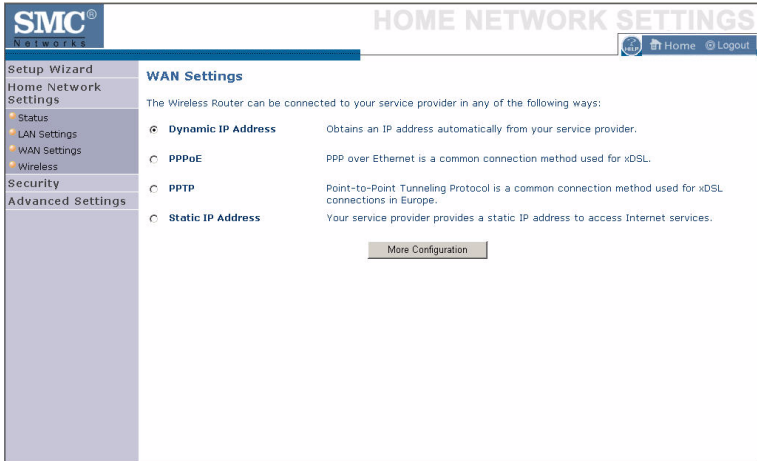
SMC®
Networks

HOME NETWORK SETTINGS

HELP Home Logout

Setup Wizard
Home Network Settings
Status
LAN Settings
WAN Settings
Wireless
Security
Advanced Settings

WAN Settings

The Wireless Router can be connected to your service provider in any of the following ways:

| | | |
|---|---|---|
| ◉ | Dynamic IP Address | Obtains an IP address automatically from your service provider. |
| ○ | PPPoE | PPP over Ethernet is a common connection method used for xDSL. |
| ○ | PPTP | Point-to-Point Tunneling Protocol is a common connection method used for xDSL connections in Europe. |
| ○ | Static IP Address | Your service provider provides a static IP address to access Internet services. |

More Configuration